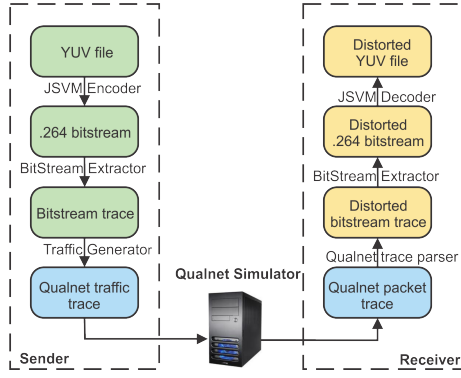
YUV file

JSVM Encoder

.264 bitstream

BitStream Extractor

Bitstream trace

Traffic Generator

Qualnet traffic trace

Sender

Qualnet Simulator

Distorted YUV file

JSVM Decoder

Distorted .264 bitstream

BitStream Extractor

Distorted bitstream trace

Qualnet trace parser

Qualnet packet trace

Receiver